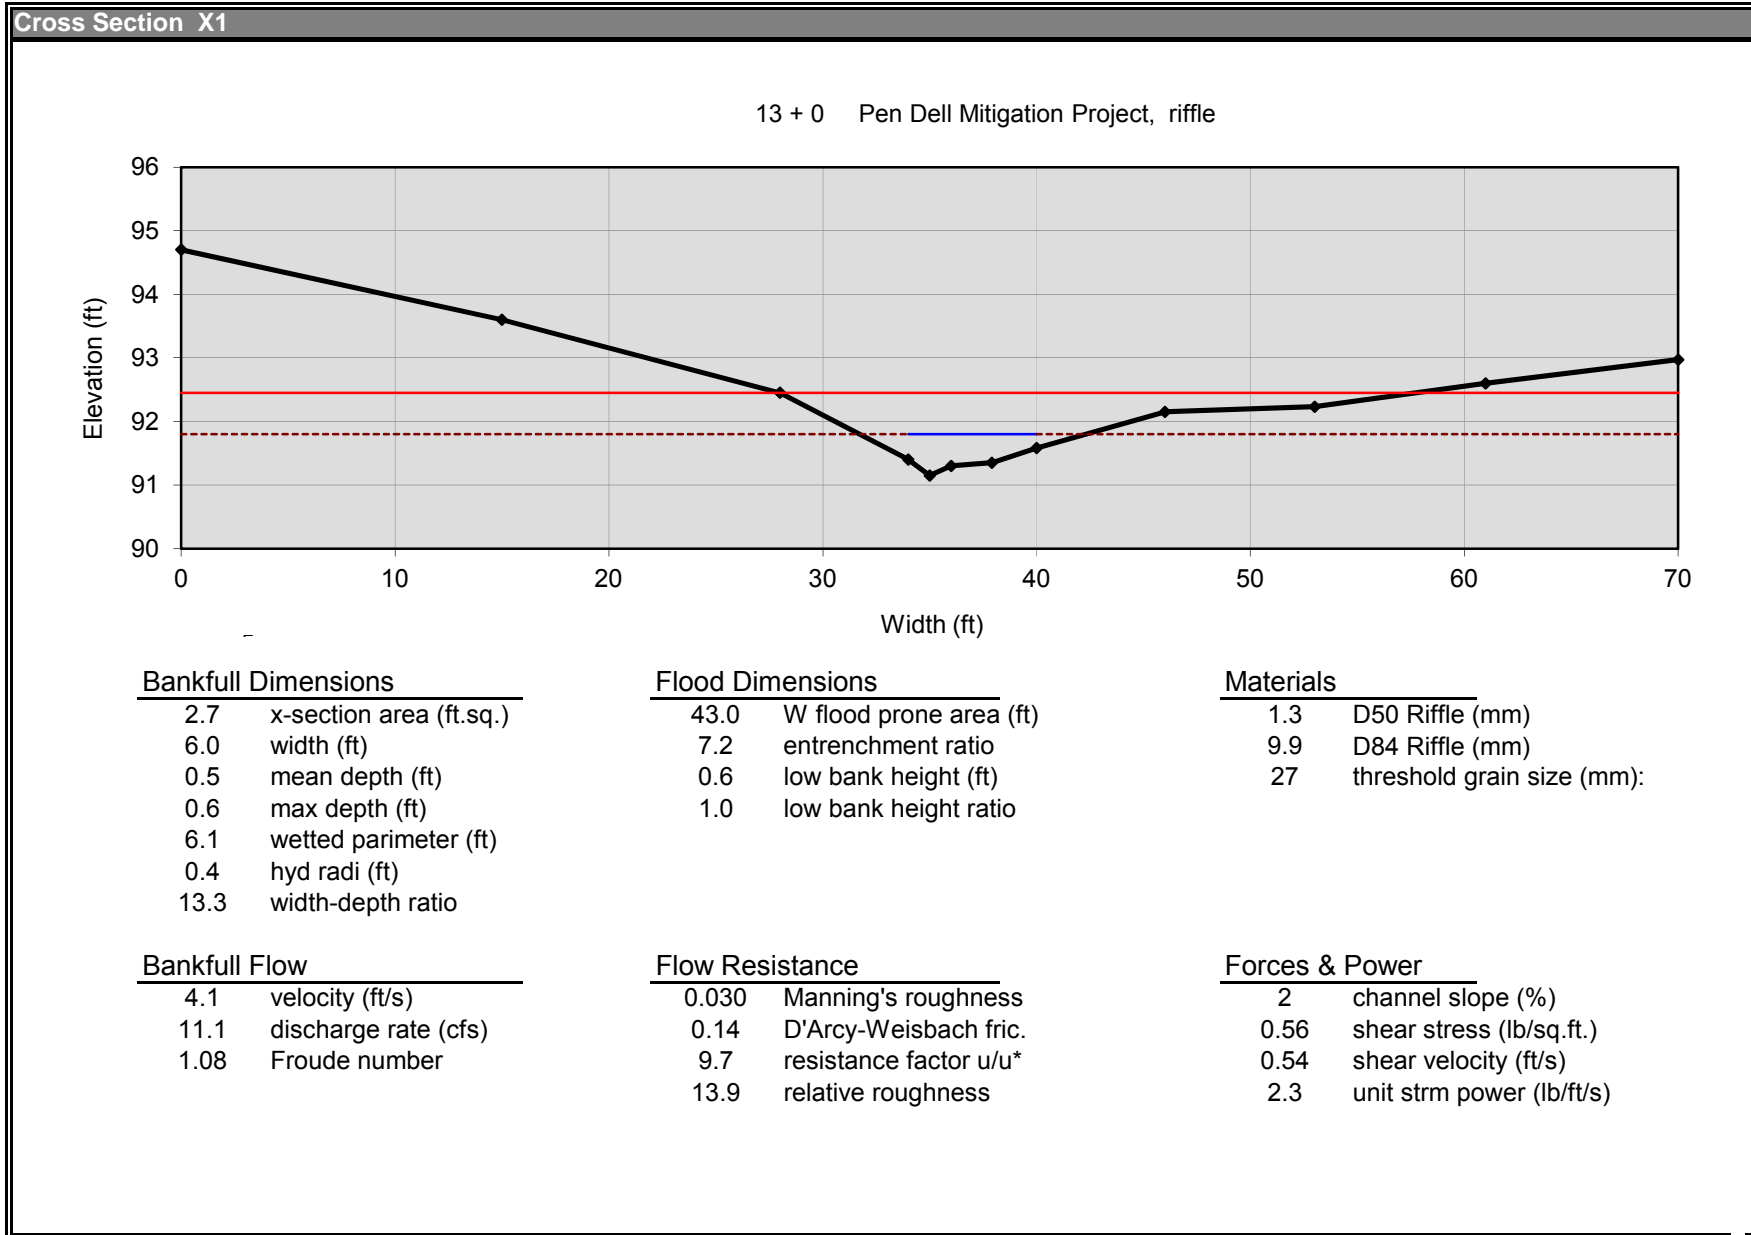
Cross Section X1

13 + 0 Pen Dell Mitigation Project, riffle

Elevation (ft)

96
95
94
93
92
91
90

0 10 20 30 40 50 60 70

Width (ft)

Bankfull Dimensions

| | |
|---|---|
| 2.7 | x-section area (ft.sq.) |
| 6.0 | width (ft) |
| 0.5 | mean depth (ft) |
| 0.6 | max depth (ft) |
| 6.1 | wetted parimeter (ft) |
| 0.4 | hyd radi (ft) |
| 13.3 | width-depth ratio |

Flood Dimensions

| | |
|---|---|
| 43.0 | W flood prone area (ft) |
| 7.2 | entrenchment ratio |
| 0.6 | low bank height (ft) |
| 1.0 | low bank height ratio |

Materials

| | |
|---|---|
| 1.3 | D50 Riffle (mm) |
| 9.9 | D84 Riffle (mm) |
| 27 | threshold grain size (mm): |

Bankfull Flow

| | |
|---|---|
| 4.1 | velocity (ft/s) |
| 11.1 | discharge rate (cfs) |
| 1.08 | Froude number |

Flow Resistance

| | |
|---|---|
| 0.030 | Manning's roughness |
| 0.14 | D'Arcy-Weisbach fric. |
| 9.7 | resistance factor u/u* |
| 13.9 | relative roughness |

Forces & Power

| | |
|---|---|
| 2 | channel slope (%) |
| 0.56 | shear stress (lb/sq.ft.) |
| 0.54 | shear velocity (ft/s) |
| 2.3 | unit strm power (lb/ft/s) |